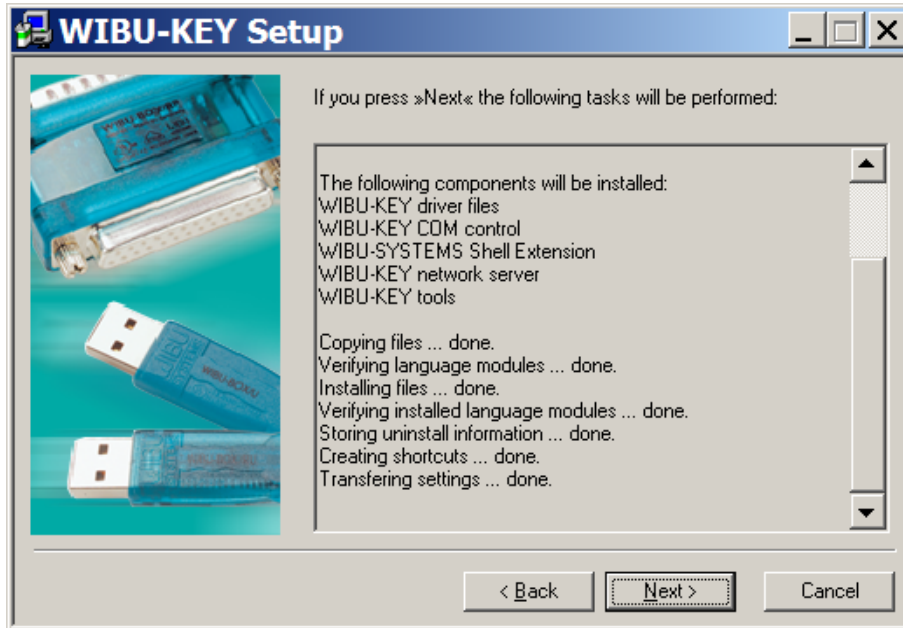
WIBU-KEY Setup

If you press »Next« the following tasks will be performed:

The following components will be installed:
WIBU-KEY driver files
WIBU-KEY COM control
WIBU-SYSTEMS Shell Extension
WIBU-KEY network server
WIBU-KEY tools

Copying files ... done.
Verifying language modules ... done.
Installing files ... done.
Verifying installed language modules ... done.
Storing uninstall information ... done.
Creating shortcuts ... done.
Transfering settings ... done.

< Back
Next >
Cancel